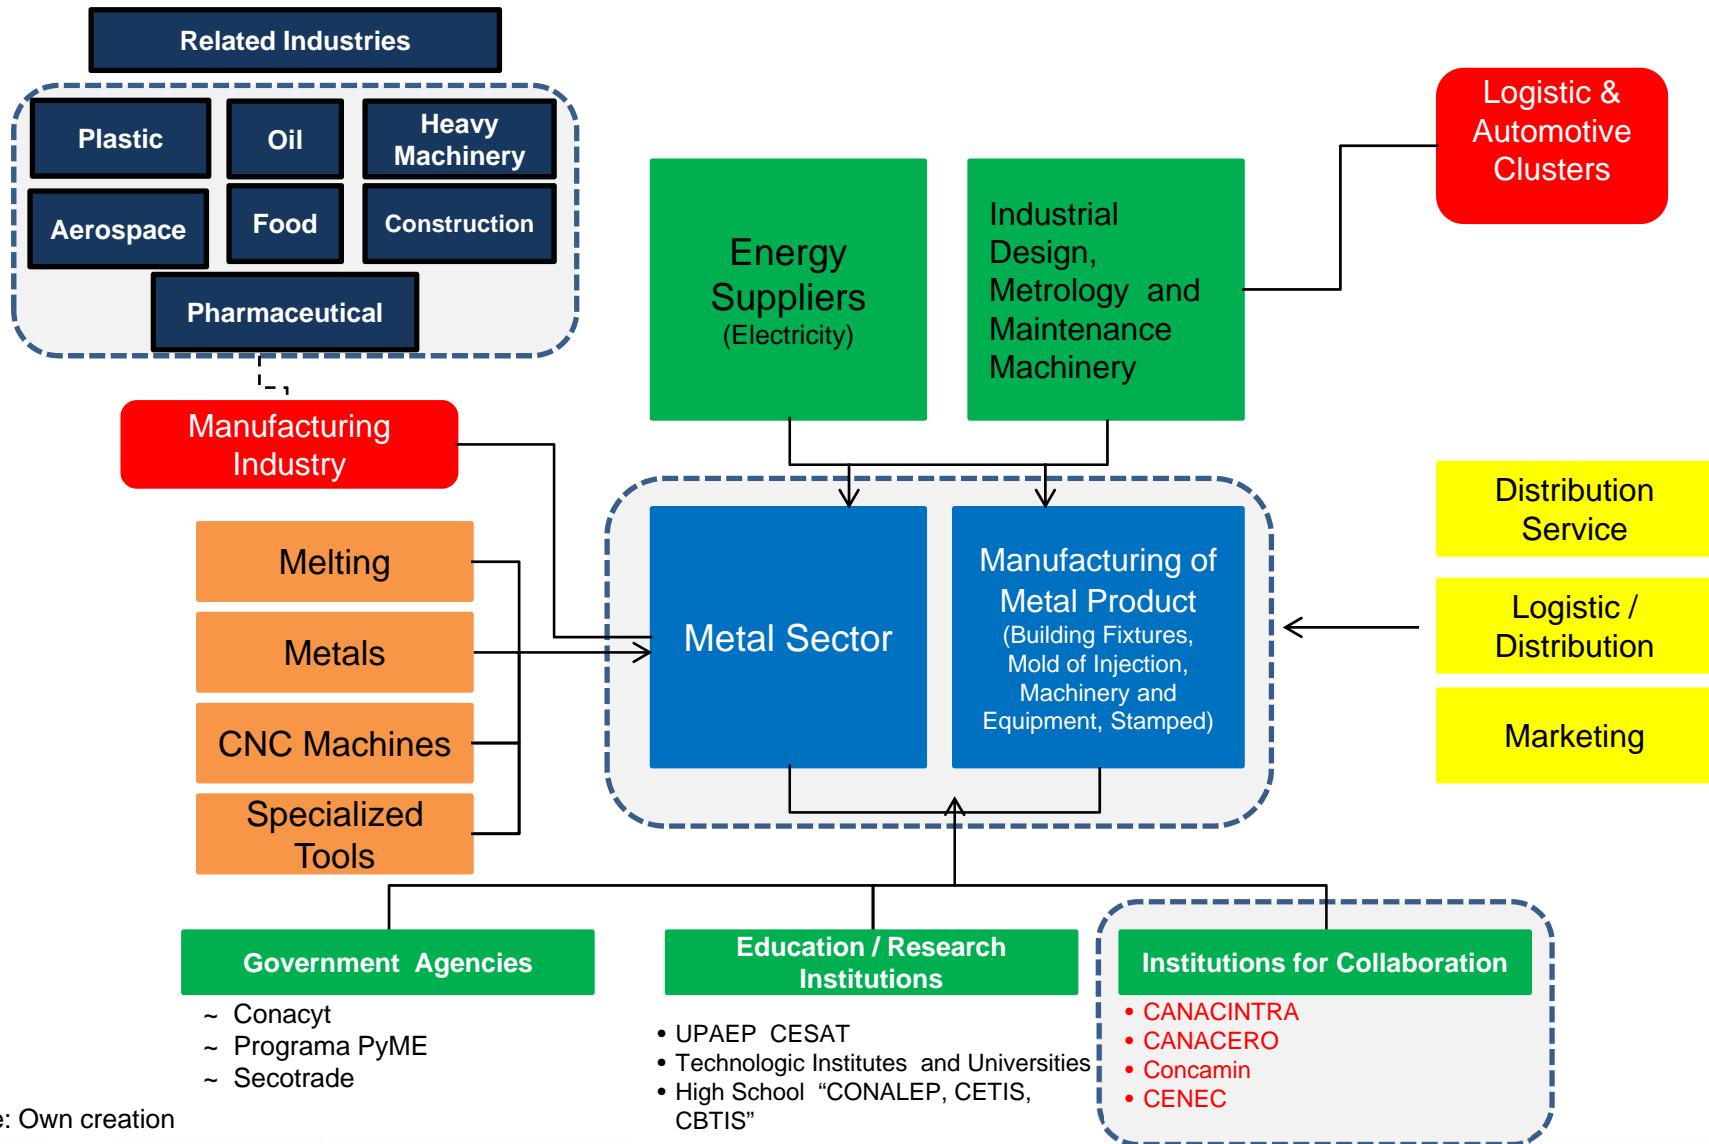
Related Industries

Plastic
Oil
Heavy Machinery
Aerospace
Food
Construction
Pharmaceutical

Manufacturing Industry

Energy Suppliers (Electricity)

Industrial Design, Metrology and Maintenance Machinery

Logistic & Automotive Clusters

Melting
Metals
CNC Machines
Specialized Tools

Metal Sector

Manufacturing of Metal Product (Building Fixtures, Mold of Injection, Machinery and Equipment, Stamped)

Distribution Service
Logistic / Distribution
Marketing

Government Agencies
~ Conacyt
~ Programa PyME
~ Secotrade

Education / Research Institutions
• UPAEP CESAT
• Technologic Institutes and Universities
• High School "CONALEP, CETIS, CBTIS"

Institutions for Collaboration
• CANACINTRA
• CANACERO
• Concamin
• CENEC

e: Own creation